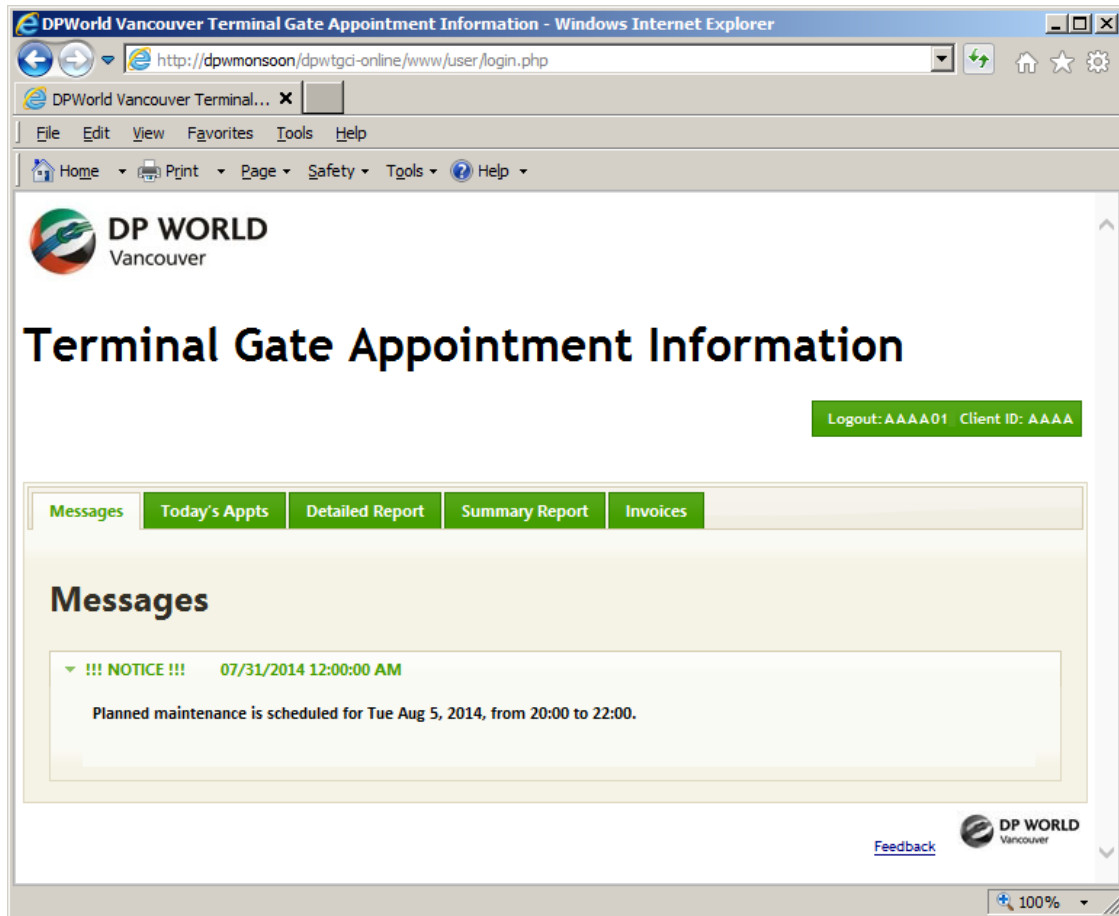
DPWorld Vancouver Terminal Gate Appointment Information - Windows Internet Explorer

http://dpwmonsoon/dpwtgci-online/www/user/login.php

DPWorld Vancouver Terminal...

File Edit View Favorites Tools Help

Home Print Page Safety Tools Help

DP WORLD
Vancouver

Terminal Gate Appointment Information

Logout: AAAA01 Client ID: AAAA

Messages | Today's Appts | Detailed Report | Summary Report | Invoices

Messages

!!! NOTICE !!! 07/31/2014 12:00:00 AM

Planned maintenance is scheduled for Tue Aug 5, 2014, from 20:00 to 22:00.

Feedback

DP WORLD
Vancouver

100%